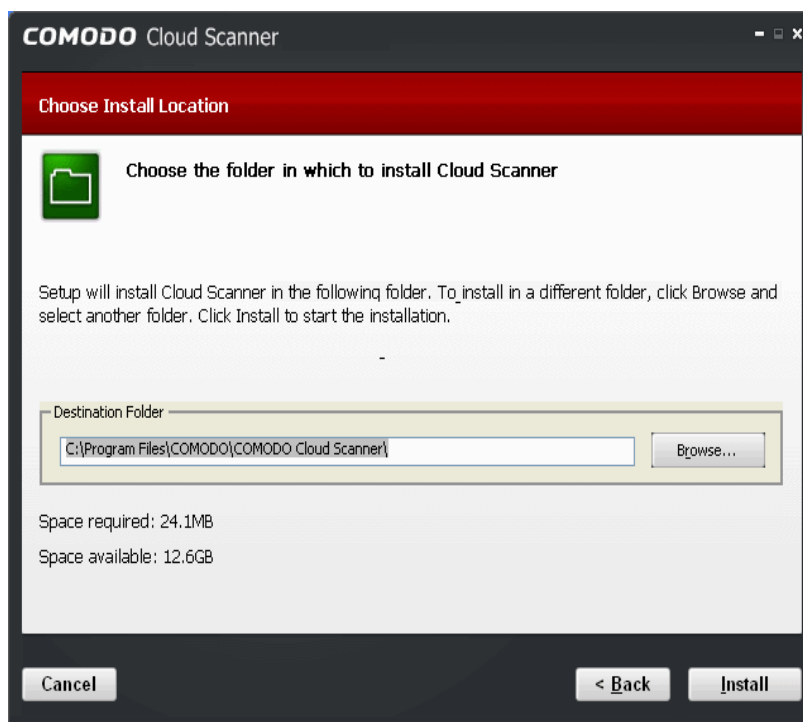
COMODO Cloud Scanner

Choose Install Location

Choose the folder in which to install Cloud Scanner

Setup will install Cloud Scanner in the following folder. To install in a different folder, click Browse and select another folder. Click Install to start the installation.

Destination Folder

C:\Program Files\COMODO\COMODO Cloud Scanner\

Browse...

Space required: 24.1MB

Space available: 12.6GB

Cancel

< Back

Install